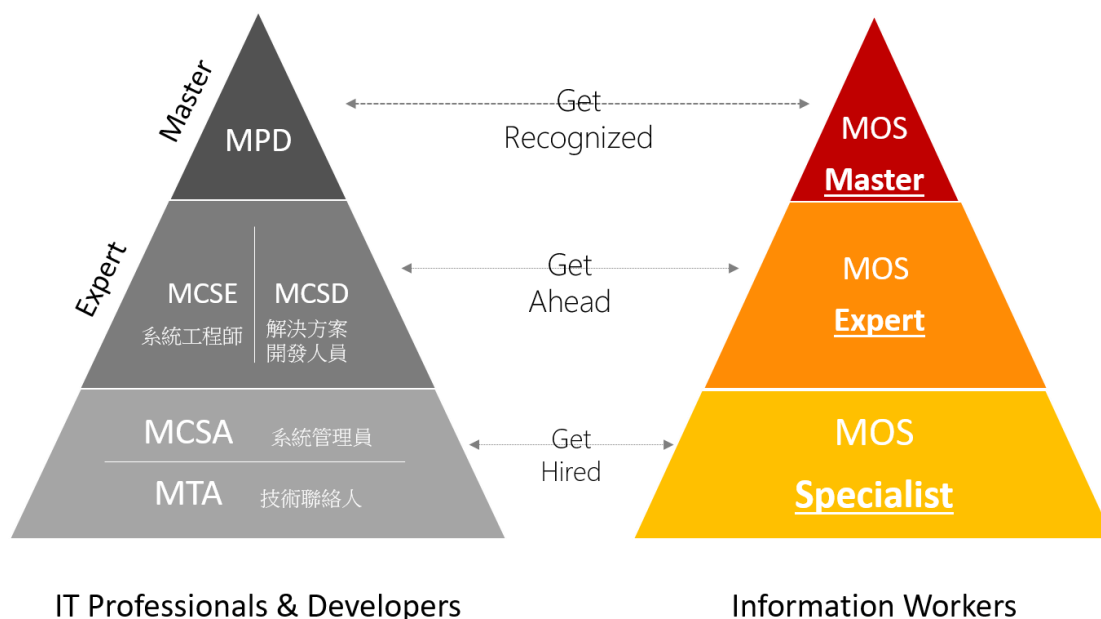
Master

MPD

Expert

MCSE
系統工程師

MCSD
解決方案開發人員

MCSA 系統管理員

MTA 技術聯絡人

Get Recognized

Get Ahead

Get Hired

MOS
Master

MOS
Expert

MOS
Specialist

IT Professionals & Developers

Information Workers